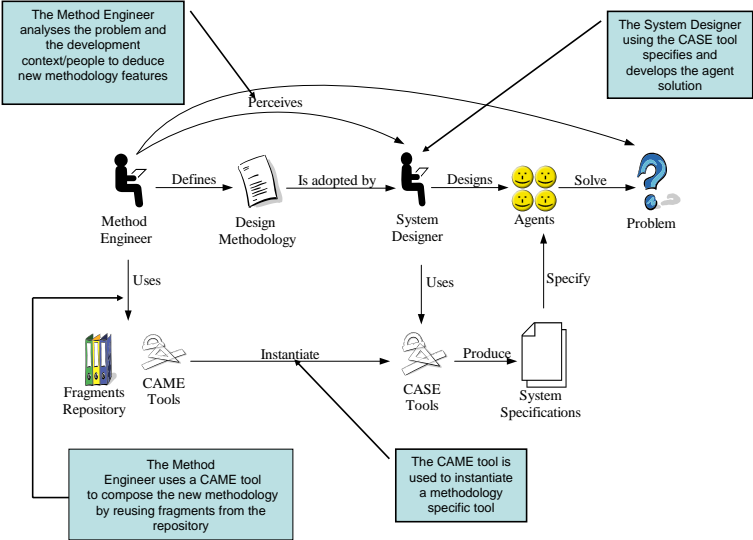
The Method Engineer analyses the problem and the development context/people to deduce new methodology features

The System Designer using the CASE tool specifies and develops the agent solution

Perceives

Method Engineer

Defines

Design Methodology

Is adopted by

System Designer

Designs

Agents

Solve

Problem

Uses

Uses

Specify

Fragments Repository

CAME Tools

Instantiate

CASE Tools

Produce

System Specifications

The Method Engineer uses a CAME tool to compose the new methodology by reusing fragments from the repository

The CAME tool is used to instantiate a methodology specific tool